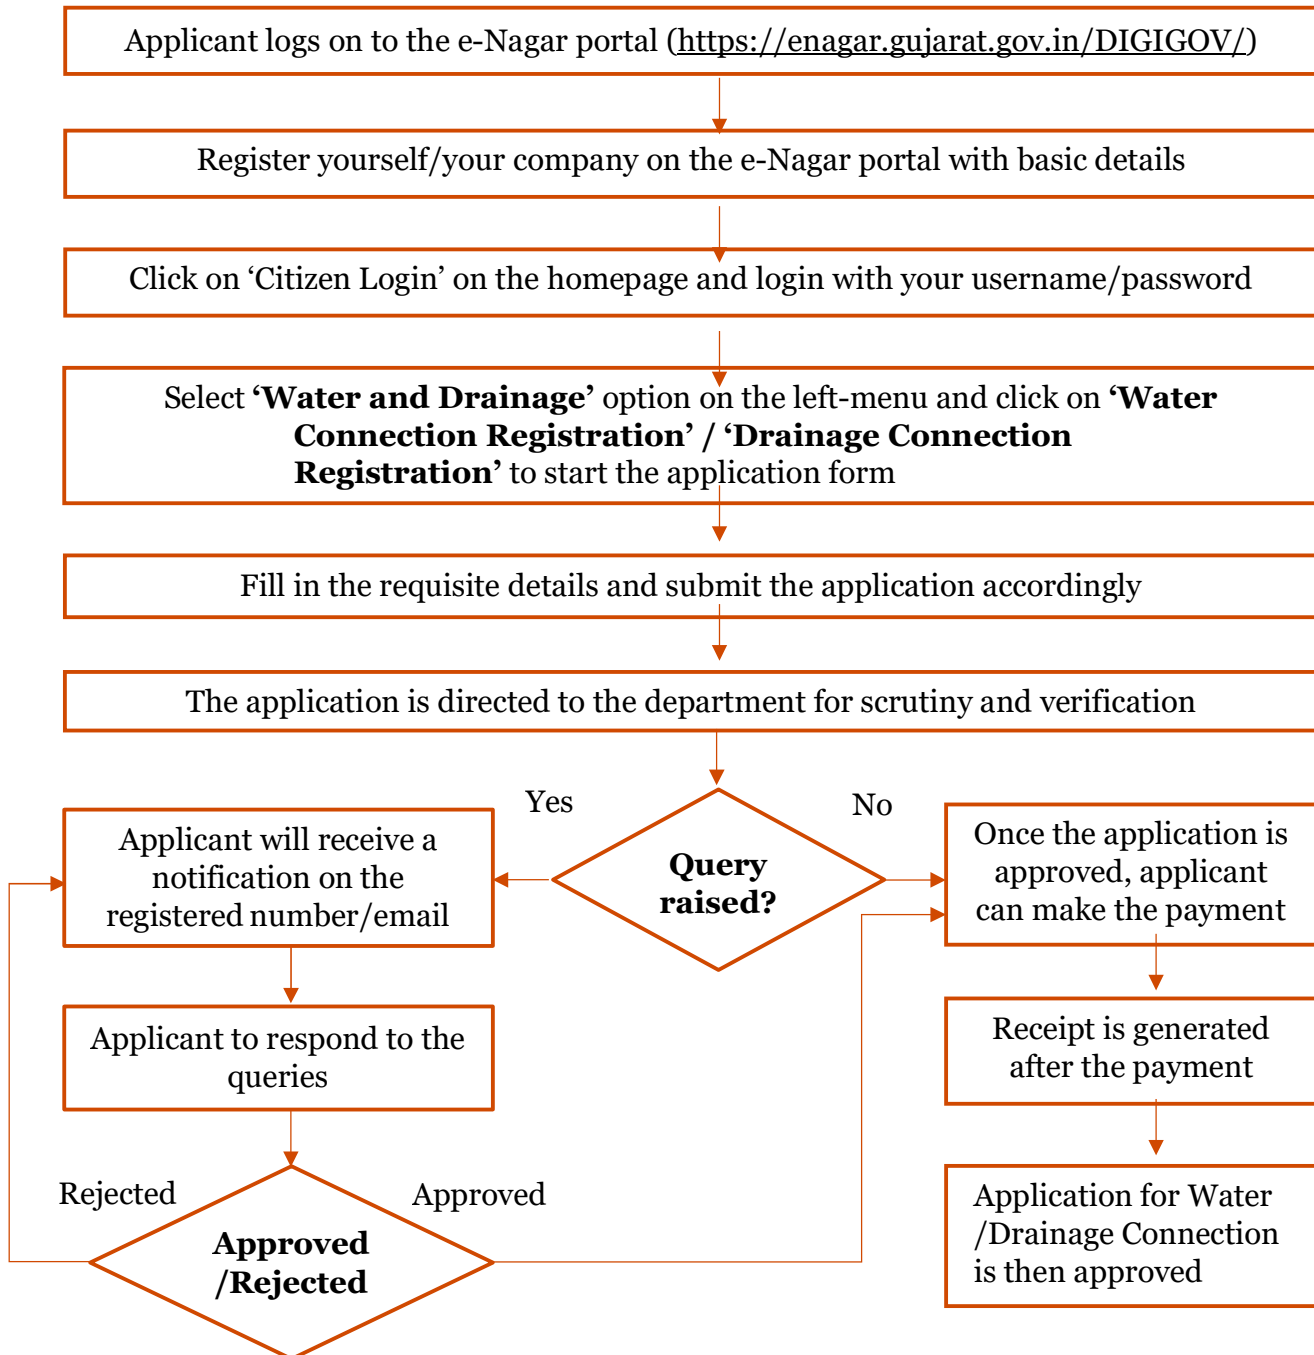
Applicant logs on to the e-Nagar portal (https://enagar.gujarat.gov.in/DIGIGOV/)

Register yourself/your company on the e-Nagar portal with basic details

Click on ‘Citizen Login’ on the homepage and login with your username/password

Select **‘Water and Drainage’** option on the left-menu and click on **‘Water Connection Registration’ / ‘Drainage Connection Registration’** to start the application form

Fill in the requisite details and submit the application accordingly

The application is directed to the department for scrutiny and verification

Yes

No

**Query raised?**

Applicant will receive a notification on the registered number/email

Once the application is approved, applicant can make the payment

Applicant to respond to the queries

Receipt is generated after the payment

Rejected

Approved

**Approved /Rejected**

Application for Water /Drainage Connection is then approved